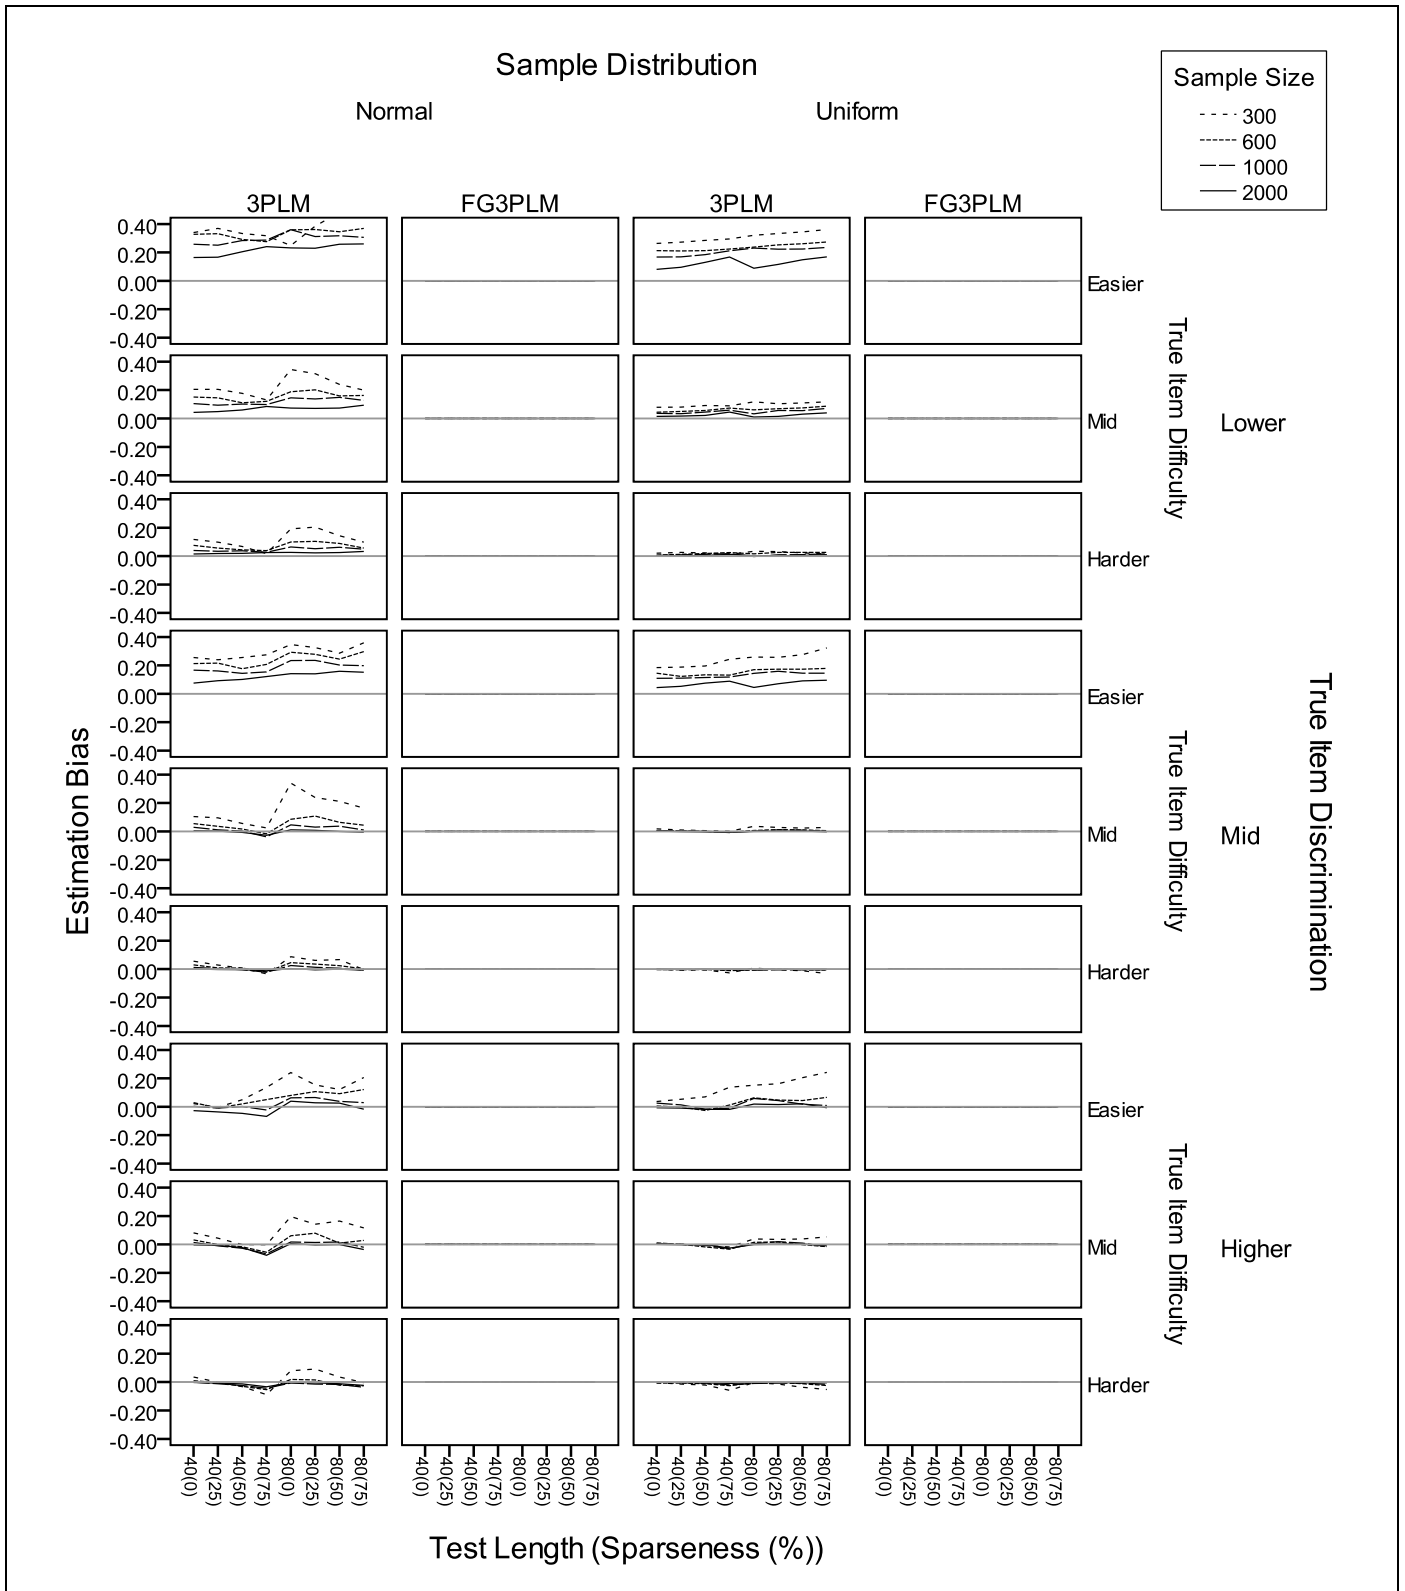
Sample Distribution

Normal

Uniform

Sample Size
300
600
1000
2000

3PLM FG3PLM 3PLM FG3PLM

Estimation Bias

0.40
0.20
0.00
-0.20
-0.40

Easier
Mid
Harder

True Item Difficulty

Lower

Easier
Mid
Harder

True Item Difficulty

Mid

Easier
Mid
Harder

True Item Difficulty

Higher

True Item Discrimination

40(0) 40(25) 40(50) 40(75) 80(0) 80(25) 80(50) 80(75)

40(0) 40(25) 40(50) 40(75) 80(0) 80(25) 80(50) 80(75)

40(0) 40(25) 40(50) 40(75) 80(0) 80(25) 80(50) 80(75)

40(0) 40(25) 40(50) 40(75) 80(0) 80(25) 80(50) 80(75)

Test Length (Sparseness (%))